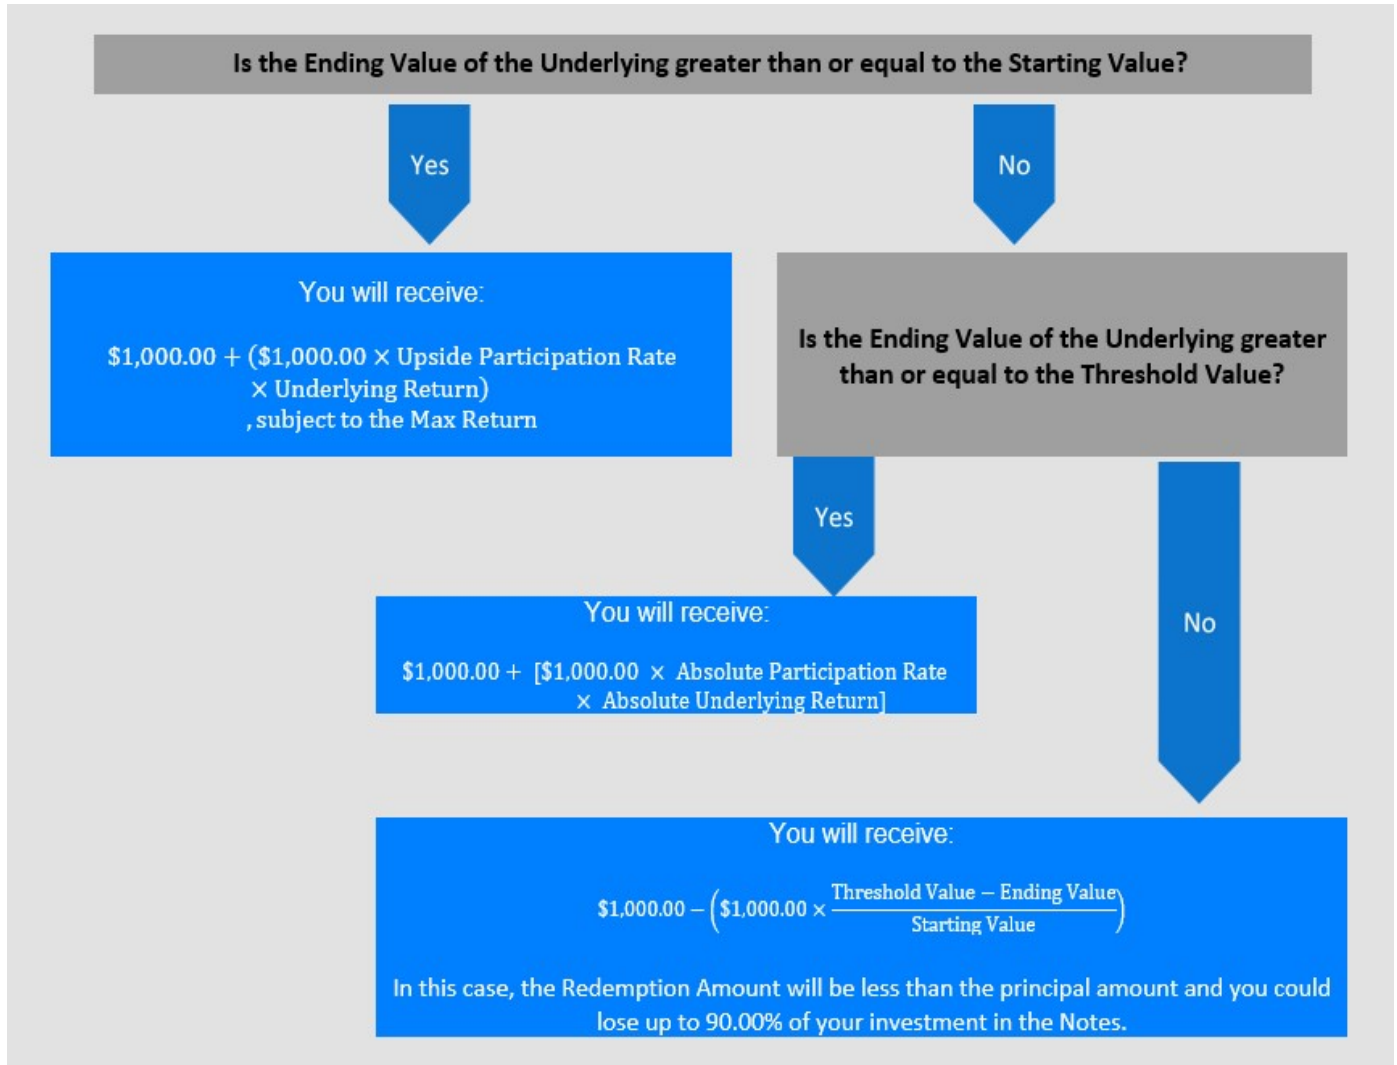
Is the Ending Value of the Underlying greater than or equal to the Starting Value?

Yes

No

You will receive:

$\$1{,}000.00 + (\$1{,}000.00 \times \text{Upside Participation Rate} \times \text{Underlying Return})$, subject to the Max Return

Is the Ending Value of the Underlying greater than or equal to the Threshold Value?

Yes

No

You will receive:

$\$1{,}000.00 + [\$1{,}000.00 \times \text{Absolute Participation Rate} \times \text{Absolute Underlying Return}]$

You will receive:

$\$1{,}000.00 - \left(\$1{,}000.00 \times \frac{\text{Threshold Value} - \text{Ending Value}}{\text{Starting Value}}\right)$

In this case, the Redemption Amount will be less than the principal amount and you could lose up to 90.00% of your investment in the Notes.